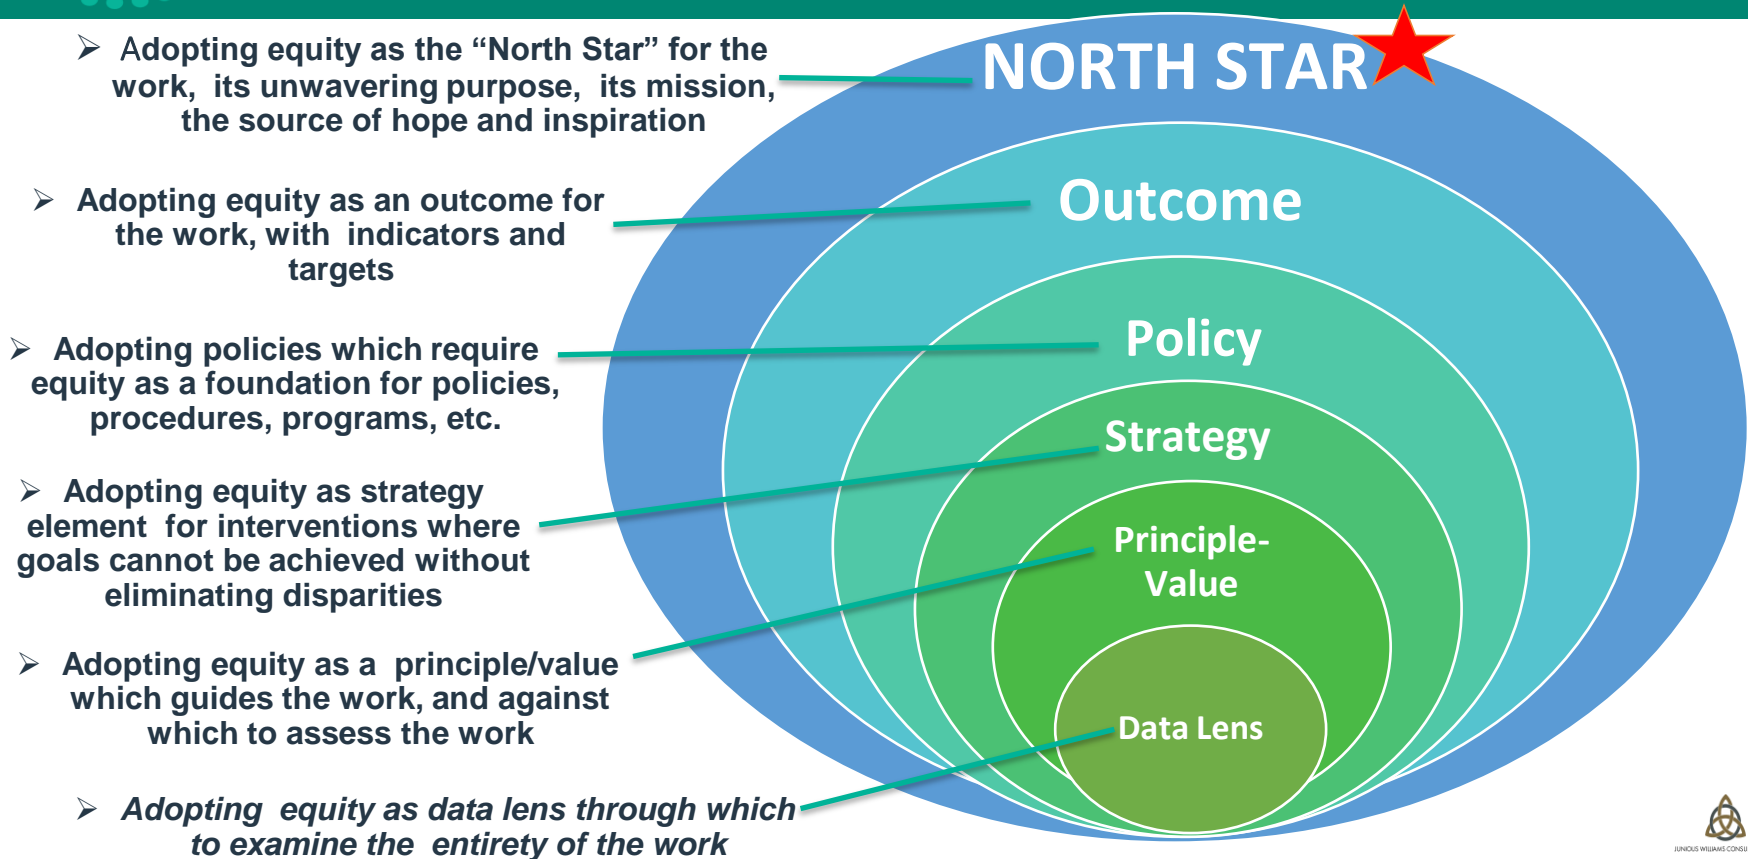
➢ Adopting equity as the “North Star” for the work, its unwavering purpose, its mission, the source of hope and inspiration

➢ Adopting equity as an outcome for the work, with indicators and targets

➢ Adopting policies which require equity as a foundation for policies, procedures, programs, etc.

➢ Adopting equity as strategy element for interventions where goals cannot be achieved without eliminating disparities

➢ Adopting equity as a principle/value which guides the work, and against which to assess the work

➢ *Adopting equity as data lens through which to examine the entirety of the work*

NORTH STAR

Outcome

Policy

Strategy

Principle-Value

Data Lens

JUNIOUS WILLIAMS CONSU